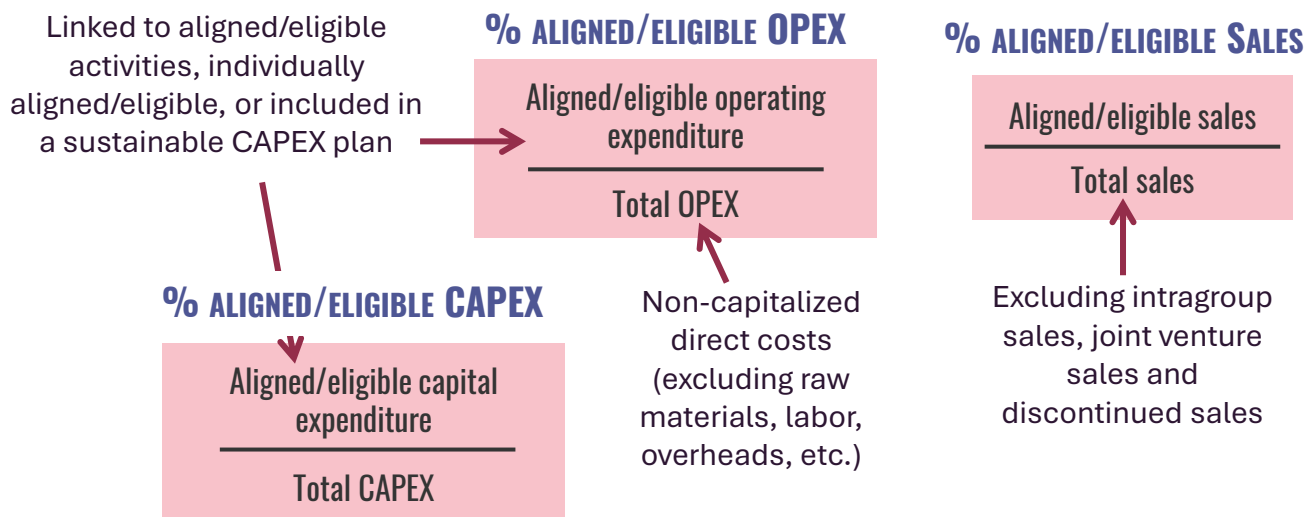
Linked to aligned/eligible activities, individually aligned/eligible, or included in a sustainable CAPEX plan

% ALIGNED/ELIGIBLE OPEX

$\frac{\text{Aligned/eligible operating expenditure}}{\text{Total OPEX}}$

% ALIGNED/ELIGIBLE SALES

$\frac{\text{Aligned/eligible sales}}{\text{Total sales}}$

% ALIGNED/ELIGIBLE CAPEX

$\frac{\text{Aligned/eligible capital expenditure}}{\text{Total CAPEX}}$

Non-capitalized direct costs (excluding raw materials, labor, overheads, etc.)

Excluding intragroup sales, joint venture sales and discontinued sales